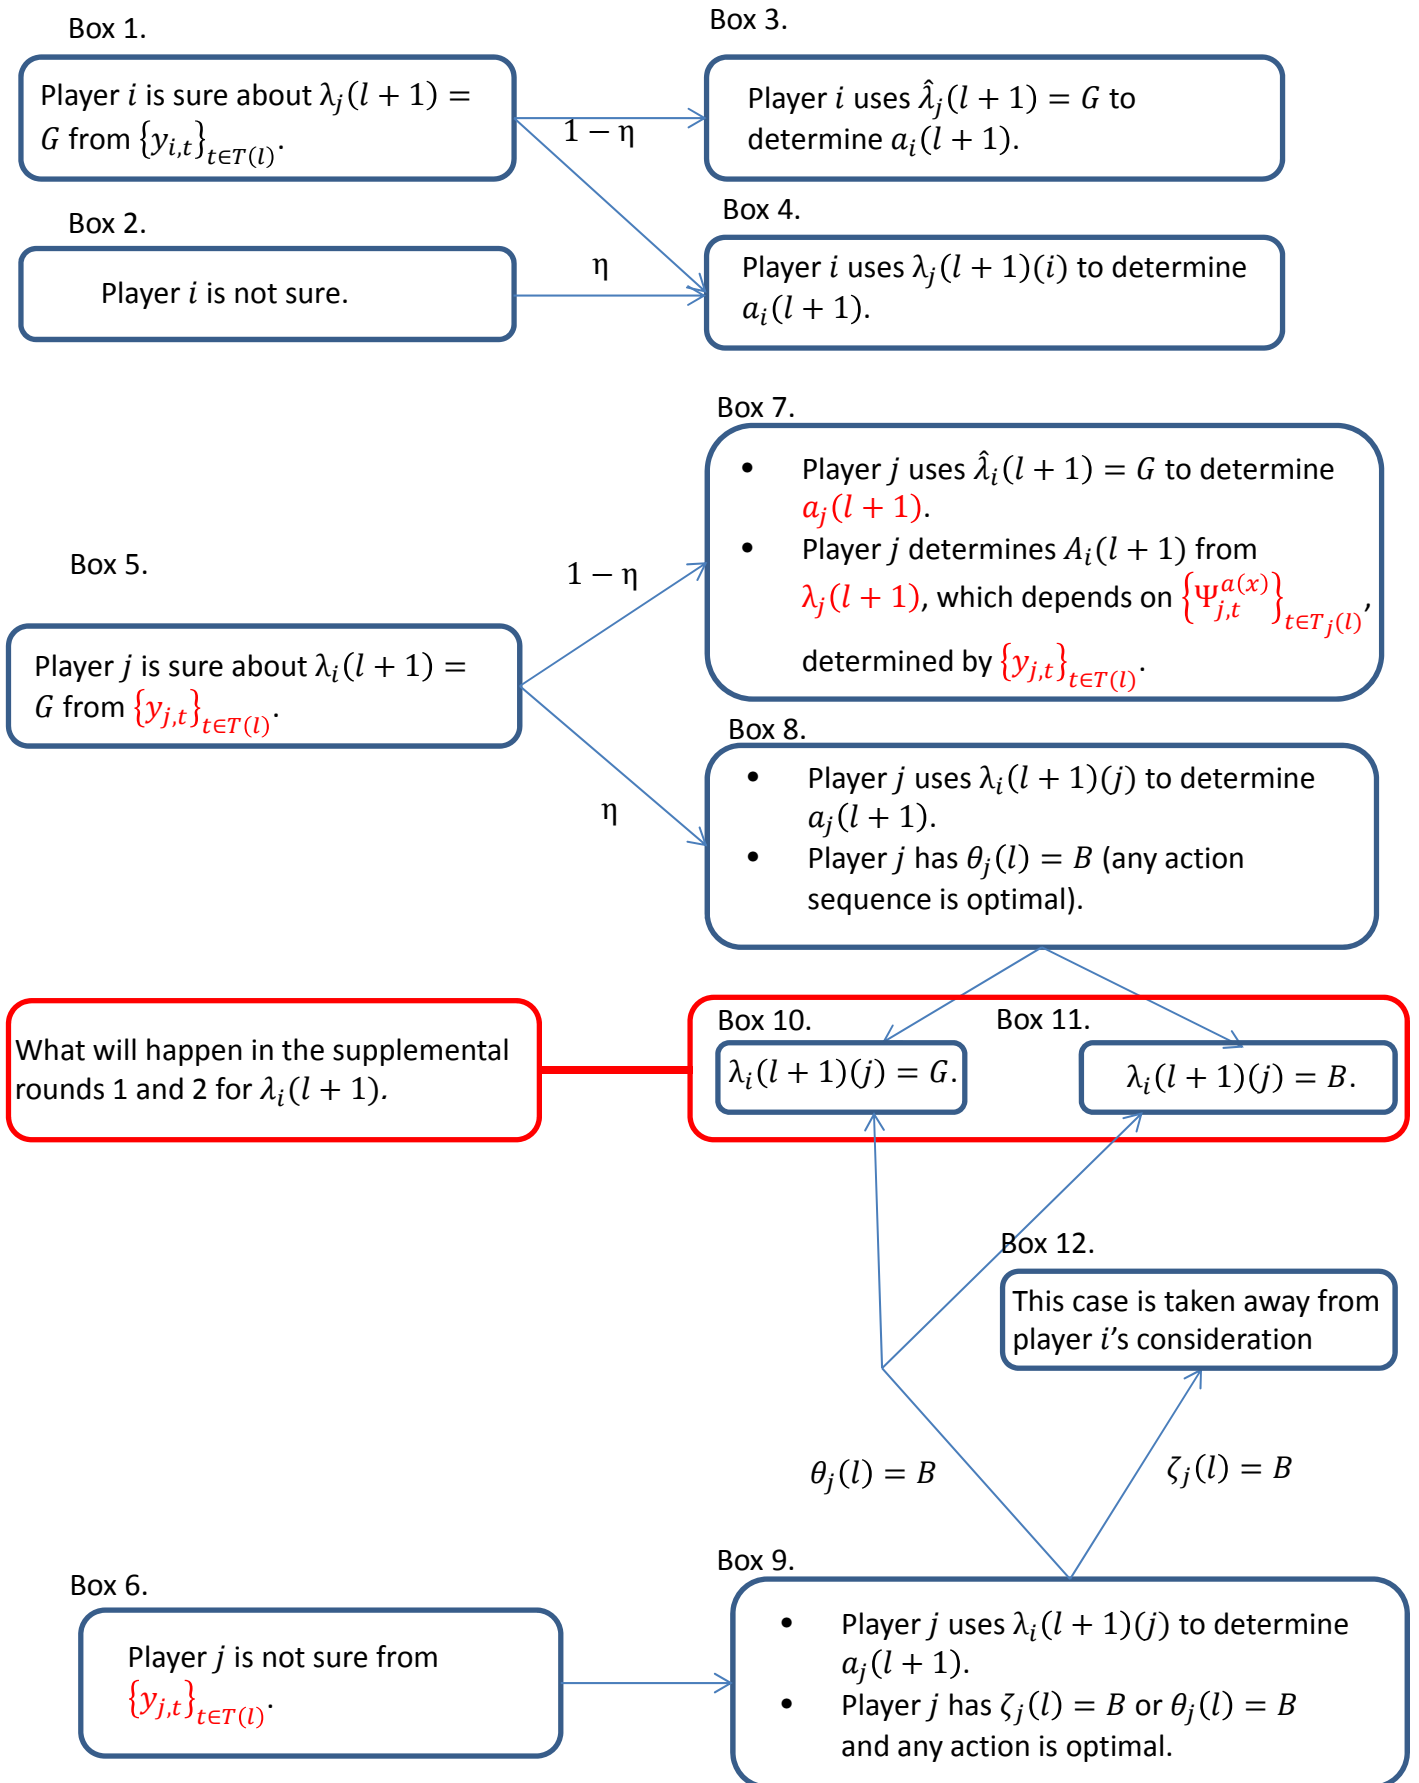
Box 1.

Player $i$ is sure about $\lambda_j(l+1) = G$ from $\{y_{i,t}\}_{t\in T(l)}$.

Box 3.

Player $i$ uses $\hat{\lambda}_j(l+1) = G$ to determine $a_i(l+1)$.

$1-\eta$

Box 2.

Player $i$ is not sure.

$\eta$

Box 4.

Player $i$ uses $\lambda_j(l+1)(i)$ to determine $a_i(l+1)$.

Box 7.

- Player $j$ uses $\hat{\lambda}_i(l+1) = G$ to determine $a_j(l+1)$.
- Player $j$ determines $A_i(l+1)$ from $\lambda_j(l+1)$, which depends on $\{\Psi_{j,t}^{a(x)}\}_{t\in T_j(l)}$, determined by $\{y_{j,t}\}_{t\in T(l)}$.

Box 5.

$1-\eta$

Player $j$ is sure about $\lambda_i(l+1) = G$ from $\{y_{j,t}\}_{t\in T(l)}$.

Box 8.

$\eta$

- Player $j$ uses $\lambda_i(l+1)(j)$ to determine $a_j(l+1)$.
- Player $j$ has $\theta_j(l) = B$ (any action sequence is optimal).

What will happen in the supplemental rounds 1 and 2 for $\lambda_i(l+1)$.

Box 10.

$\lambda_i(l+1)(j) = G$.

Box 11.

$\lambda_i(l+1)(j) = B$.

Box 12.

This case is taken away from player $i$'s consideration

$\theta_j(l) = B$

$\zeta_j(l) = B$

Box 9.

Box 6.

Player $j$ is not sure from $\{y_{j,t}\}_{t\in T(l)}$.

- Player $j$ uses $\lambda_i(l+1)(j)$ to determine $a_j(l+1)$.
- Player $j$ has $\zeta_j(l) = B$ or $\theta_j(l) = B$ and any action is optimal.